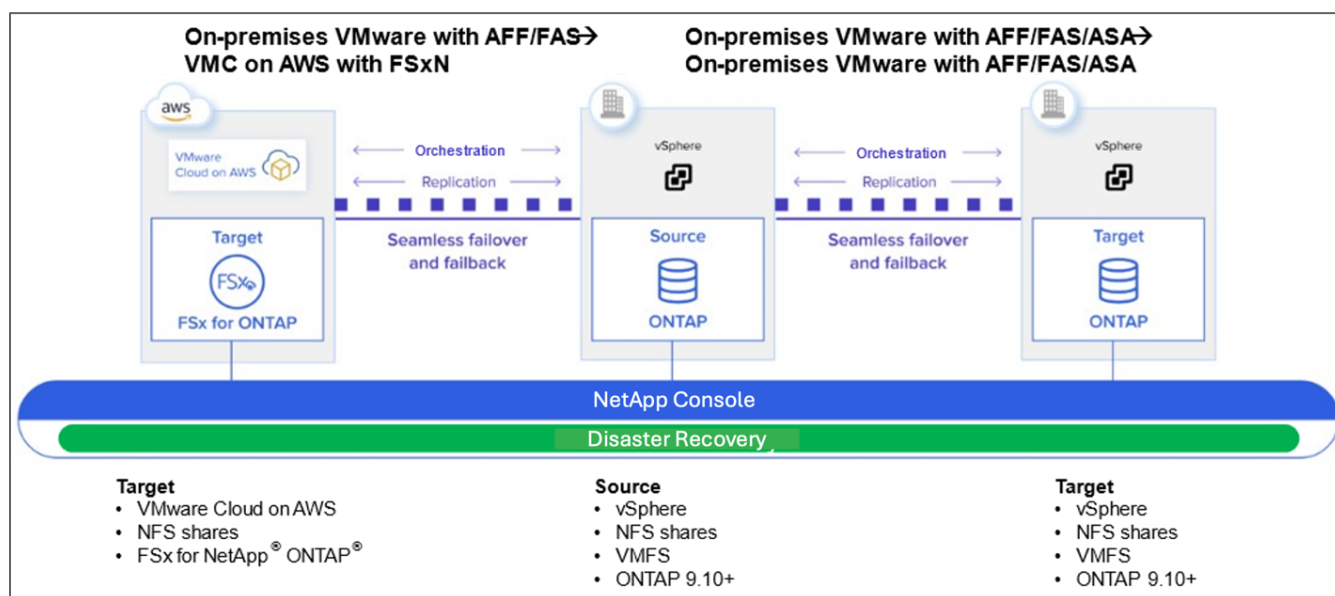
On-premises VMware with AFF/FAS→ VMC on AWS with FSxN

On-premises VMware with AFF/FAS/ASA→ On-premises VMware with AFF/FAS/ASA

aws

VMware Cloud on AWS

Target

FSx

FSx for ONTAP

Orchestration

Replication

Seamless failover and failback

vSphere

Source

ONTAP

Orchestration

Replication

Seamless failover and failback

vSphere

Target

ONTAP

NetApp Console

Disaster Recovery

Target
• VMware Cloud on AWS
• NFS shares
• FSx for NetApp® ONTAP®

Source
• vSphere
• NFS shares
• VMFS
• ONTAP 9.10+

Target
• vSphere
• NFS shares
• VMFS
• ONTAP 9.10+